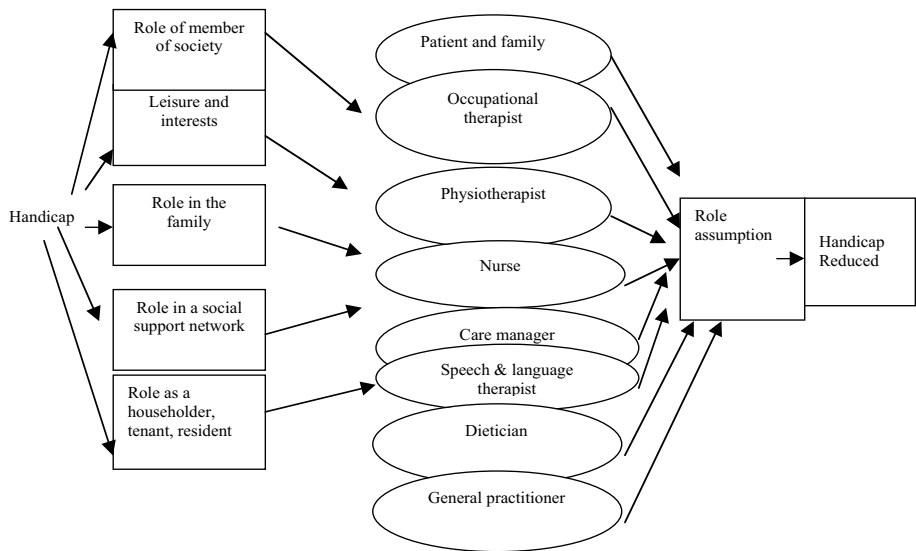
Handicap

Role of member of society

Leisure and interests

Role in the family

Role in a social support network

Role as a householder, tenant, resident

Patient and family

Occupational therapist

Physiotherapist

Nurse

Care manager

Speech & language therapist

Dietician

General practitioner

Role assumption

Handicap Reduced